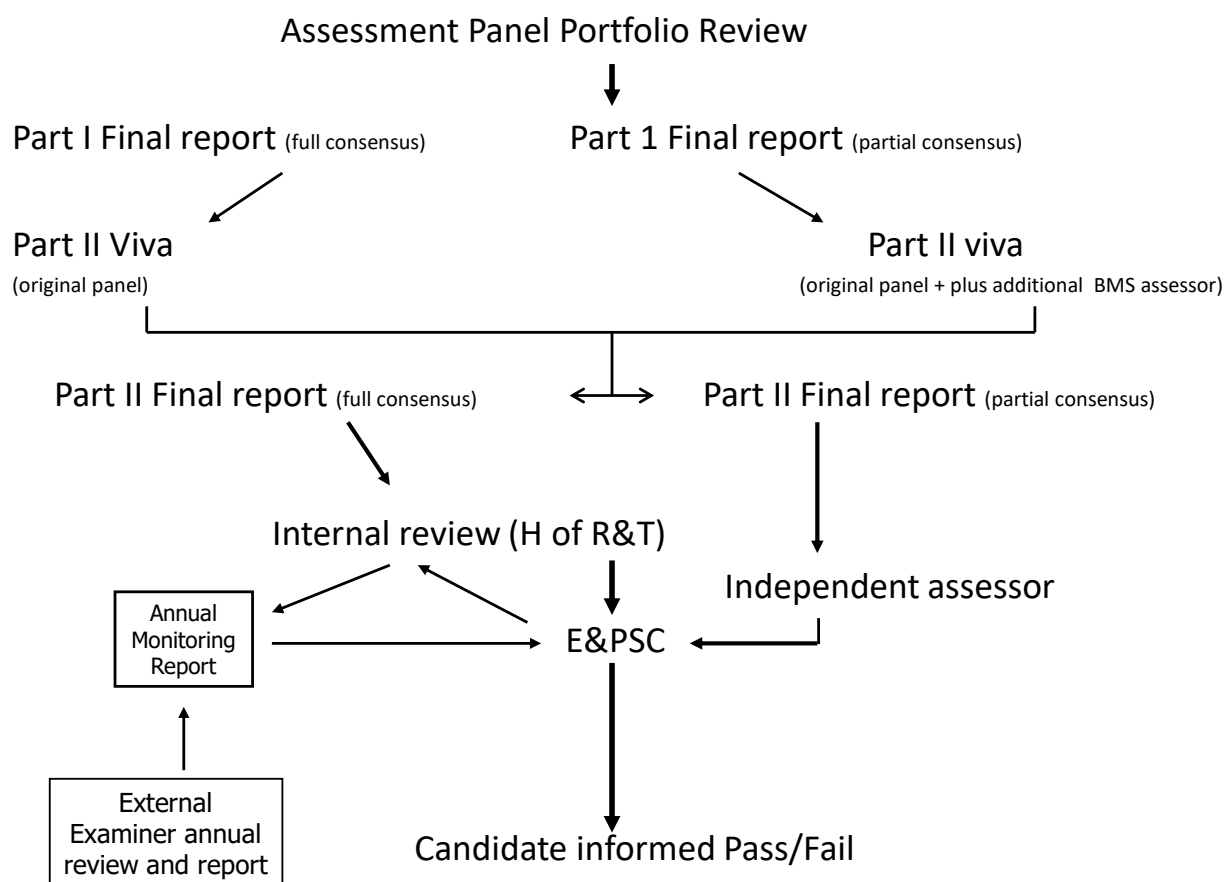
Assessment Panel Portfolio Review

Part I Final report (full consensus)

Part 1 Final report (partial consensus)

Part II Viva
(original panel)

Part II viva
(original panel + plus additional BMS assessor)

Part II Final report (full consensus)

Part II Final report (partial consensus)

Internal review (H of R&T)

Independent assessor

Annual Monitoring Report

E&PSC

External Examiner annual review and report

Candidate informed Pass/Fail